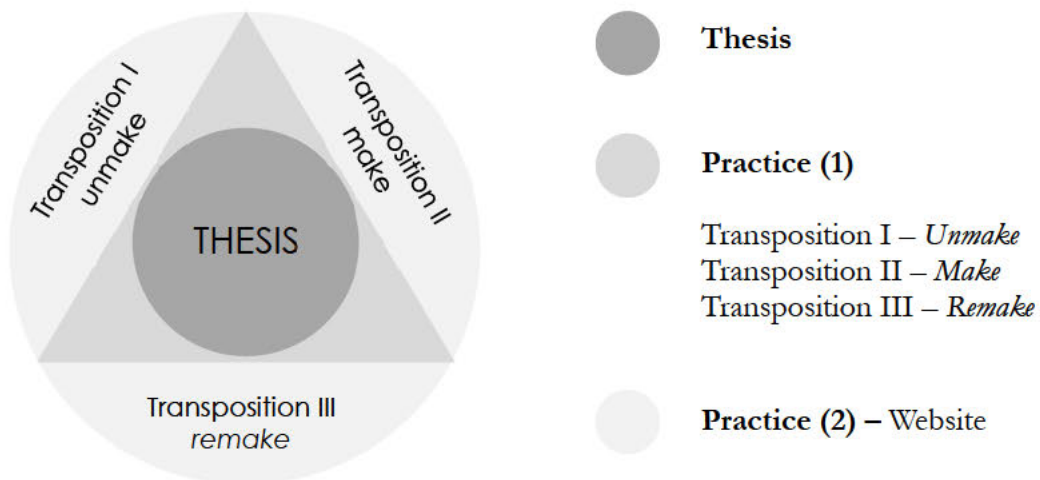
Transposition I
unmake

Transposition II
make

THESIS

Transposition III
*remake*

**Thesis**

**Practice (1)**

Transposition I – *Unmake*
Transposition II – *Make*
Transposition III – *Remake*

**Practice (2) –** Website